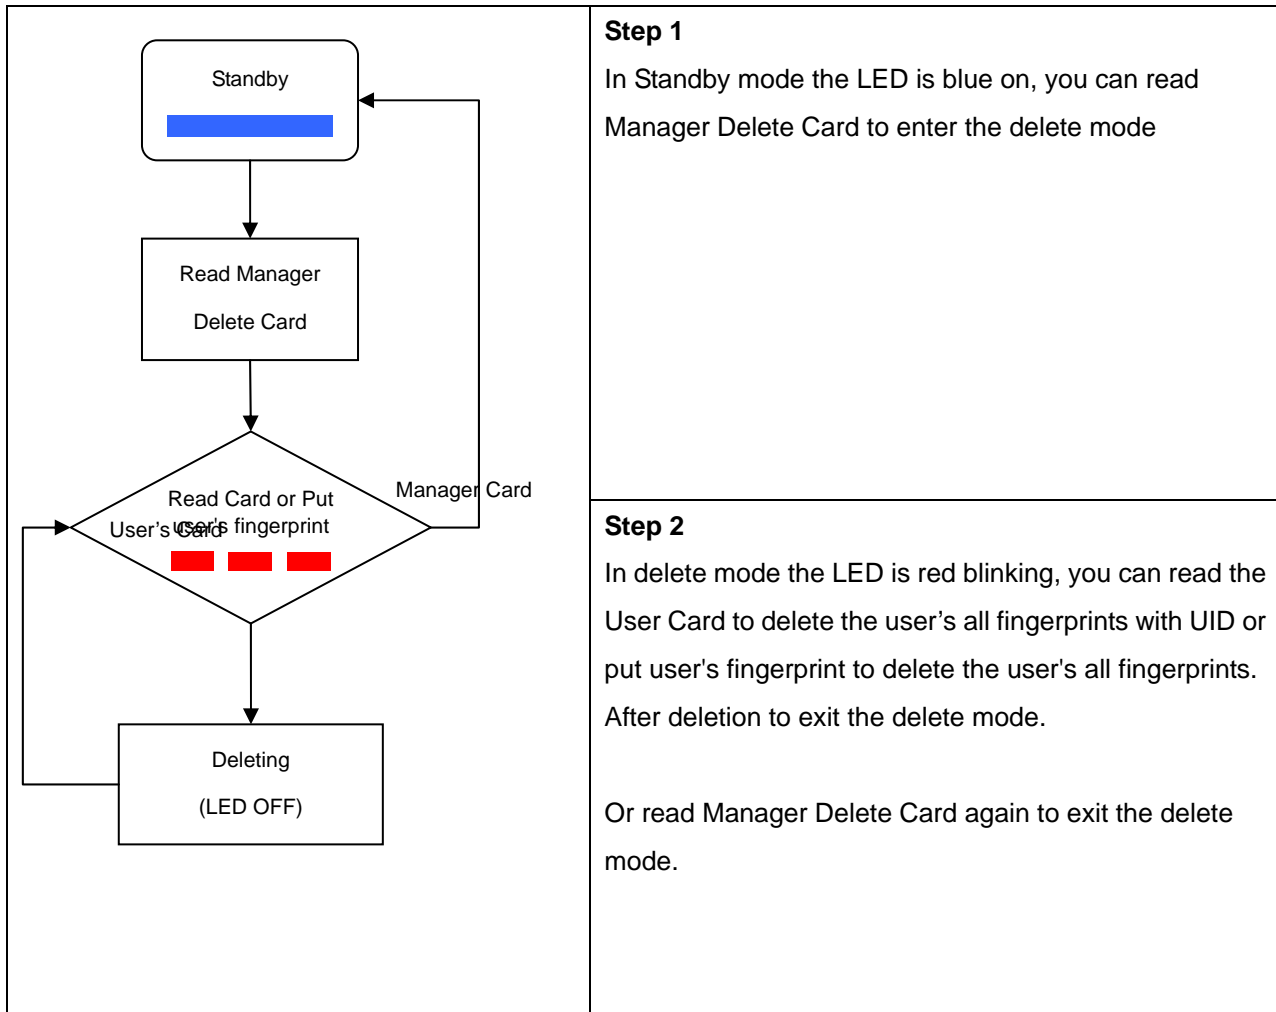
Standby

Read Manager

Delete Card

Read Card or Put user's fingerprint

User's Card

Manager Card

Deleting

(LED OFF)

Step 1

In Standby mode the LED is blue on, you can read Manager Delete Card to enter the delete mode

Step 2

In delete mode the LED is red blinking, you can read the User Card to delete the user's all fingerprints with UID or put user's fingerprint to delete the user's all fingerprints. After deletion to exit the delete mode.

Or read Manager Delete Card again to exit the delete mode.